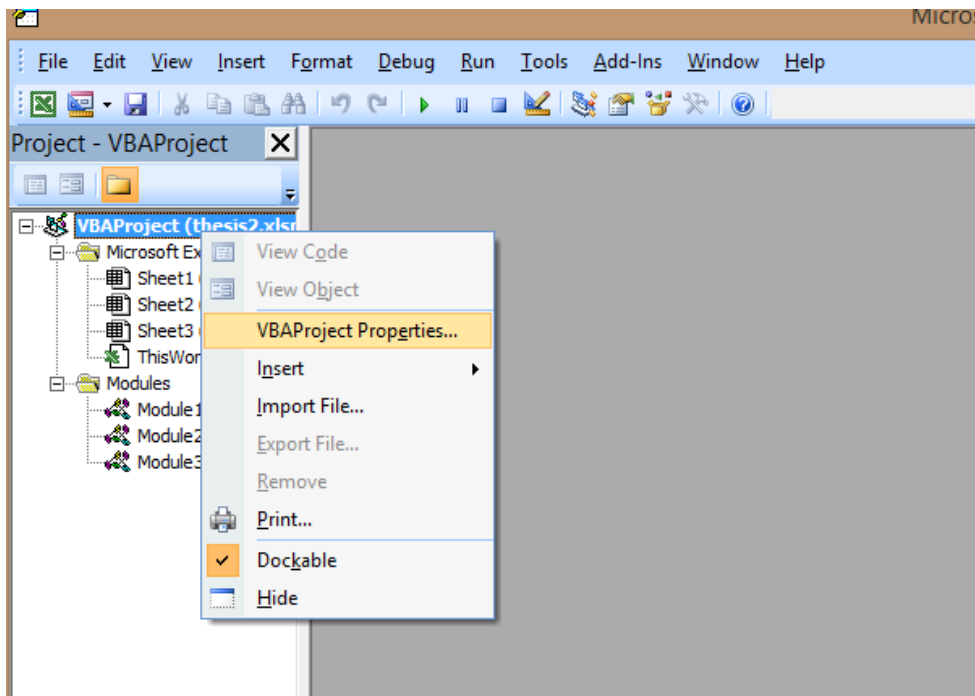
Micros

File Edit View Insert Format Debug Run Tools Add-Ins Window Help

Project - VBAProject

VBAProject (thesis2.xlsm
Microsoft Ex
Sheet1 (
Sheet2 (
Sheet3 (
ThisWor
Modules
Module1
Module2
Module3

View Code
View Object
VBAProject Properties...
Insert
Import File...
Export File...
Remove
Print...
Dockable
Hide